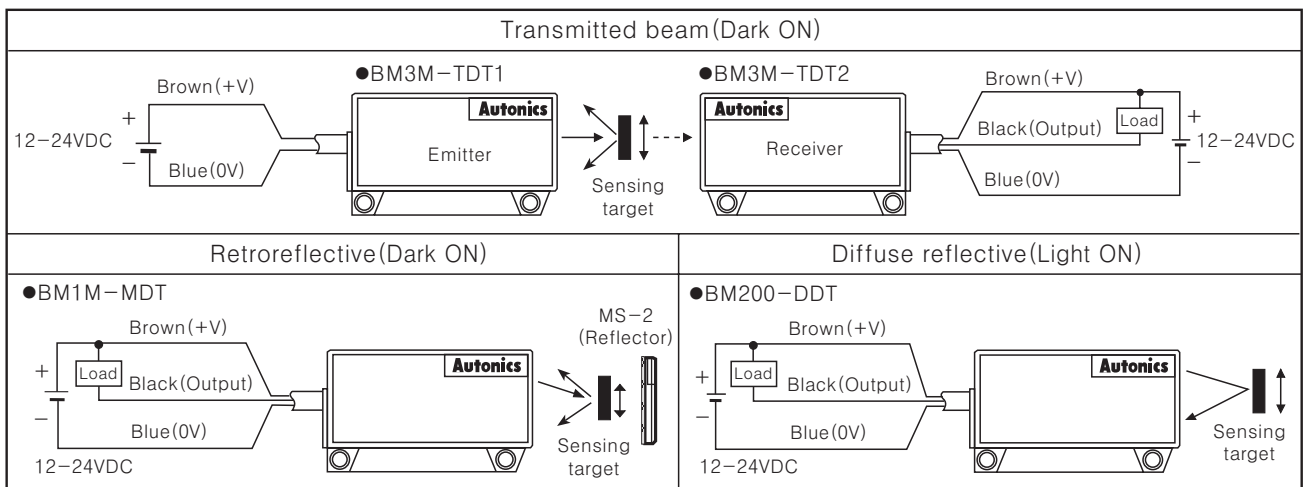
Transmitted beam(Dark ON)

●BM3M−TDT1

Brown(+V)

+

12−24VDC

−

Blue(0V)

Autonics

Emitter

Sensing target

●BM3M−TDT2

Autonics

Receiver

Brown(+V)

Black(Output)

Load

+

12−24VDC

−

Blue(0V)

Retroreflective(Dark ON)

●BM1M−MDT

Brown(+V)

+

Load

Black(Output)

−

Blue(0V)

12−24VDC

Autonics

MS−2 (Reflector)

Sensing target

Diffuse reflective(Light ON)

●BM200−DDT

Brown(+V)

+

Load

Black(Output)

−

Blue(0V)

12−24VDC

Autonics

Sensing target